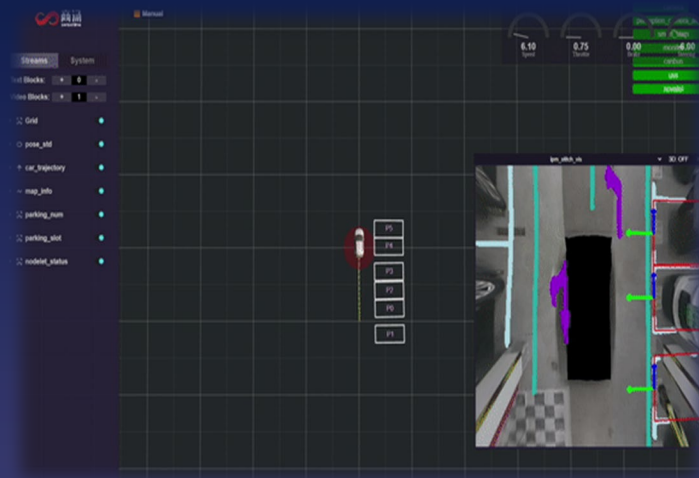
商涌

Manual

Streams System

Text Blocks: + 0 -

Video Blocks: + 1 -

Grid

pose_std

car_trajectory

map_info

parking_num

parking_slot

nodelet_status

6.10
Speed

0.75
Throttle

0.00
Brake

6.00
Steering

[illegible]

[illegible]

canbus

UAR

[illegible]

P5

P4

P3

P2

P0

P1

ipm_stitch_vis

3D OFF